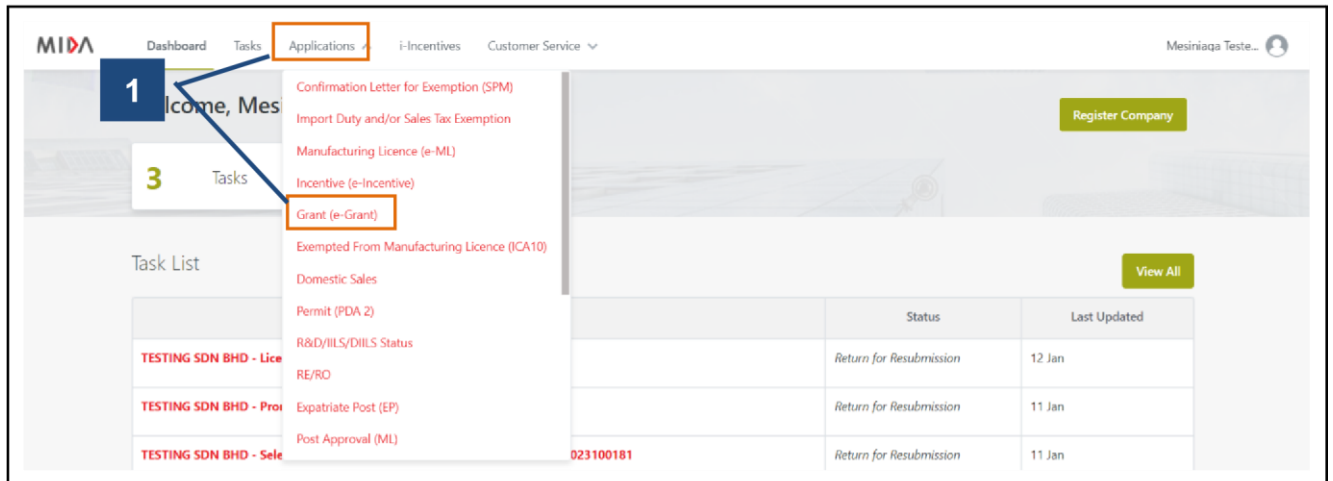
MIDA Dashboard Tasks Applications i-Incentives Customer Service Mesiniaga Teste...

1

lcome, Mesi

Register Company

3 Tasks

Confirmation Letter for Exemption (SPM)
Import Duty and/or Sales Tax Exemption
Manufacturing Licence (e-ML)
Incentive (e-Incentive)
Grant (e-Grant)
Exempted From Manufacturing Licence (ICA10)
Domestic Sales
Permit (PDA 2)
R&D/IILS/DIILS Status
RE/RO
Expatriate Post (EP)
Post Approval (ML)

Task List

View All

| | Status | Last Updated |
|---|---|---|
| TESTING SDN BHD - Lice | Return for Resubmission | 12 Jan |
| TESTING SDN BHD - Pro | Return for Resubmission | 11 Jan |
| TESTING SDN BHD - Sele 023100181 | Return for Resubmission | 11 Jan |